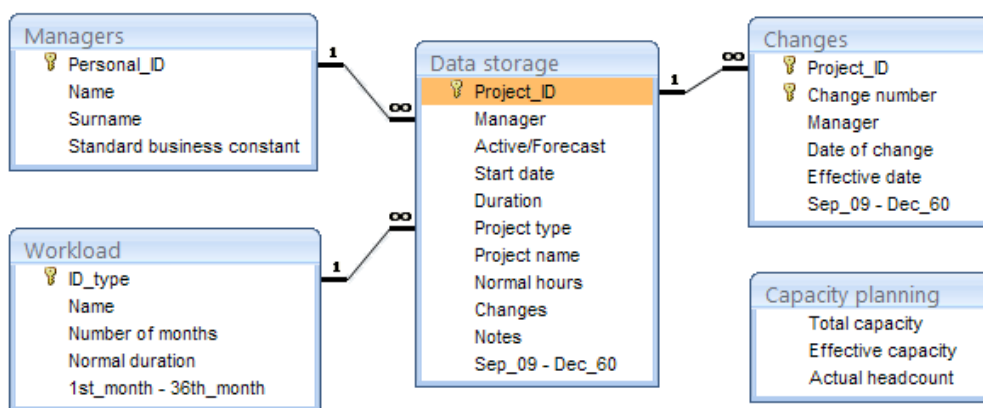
Managers
Personal_ID
Name
Surname
Standard business constant

1
∞

Data storage
Project_ID
Manager
Active/Forecast
Start date
Duration
Project type
Project name
Normal hours
Changes
Notes
Sep_09 - Dec_60

1
∞

Changes
Project_ID
Change number
Manager
Date of change
Effective date
Sep_09 - Dec_60

Workload
ID_type
Name
Number of months
Normal duration
1st_month - 36th_month

1
∞

Capacity planning
Total capacity
Effective capacity
Actual headcount